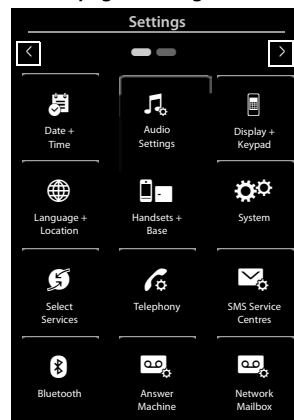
Settings

<

>

Date + Time

Audio Settings

Display + Keypad

Language + Location

Handsets + Base

System

Select Services

Telephony

SMS Service Centres

Bluetooth

Answer Machine

Network Mailbox